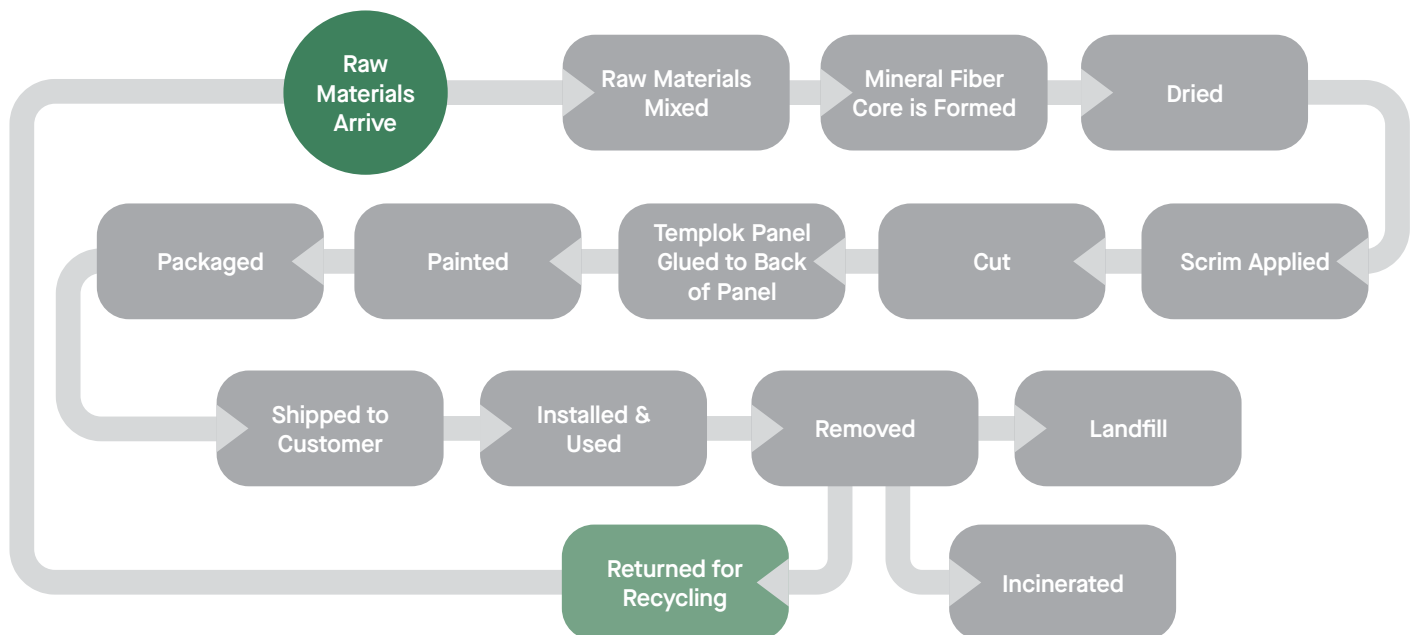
Raw Materials Arrive

Raw Materials Mixed

Mineral Fiber Core is Formed

Dried

Scrim Applied

Cut

Templok Panel Glued to Back of Panel

Painted

Packaged

Shipped to Customer

Installed & Used

Removed

Landfill

Incinerated

Returned for Recycling